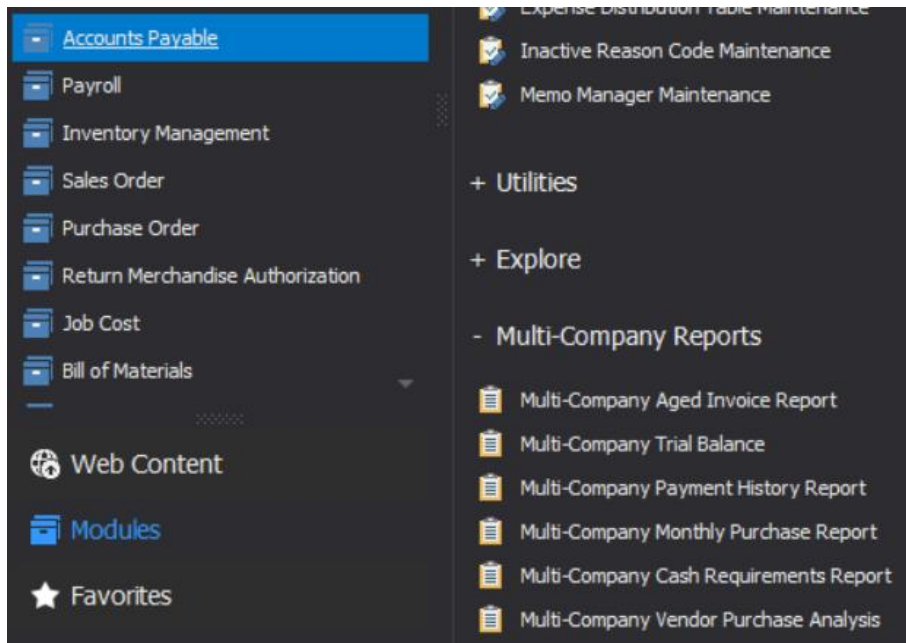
Accounts Payable
Payroll
Inventory Management
Sales Order
Purchase Order
Return Merchandise Authorization
Job Cost
Bill of Materials

Web Content
Modules
Favorites

Expense Distribution Table Maintenance
Inactive Reason Code Maintenance
Memo Manager Maintenance

+ Utilities

+ Explore

- Multi-Company Reports

Multi-Company Aged Invoice Report
Multi-Company Trial Balance
Multi-Company Payment History Report
Multi-Company Monthly Purchase Report
Multi-Company Cash Requirements Report
Multi-Company Vendor Purchase Analysis